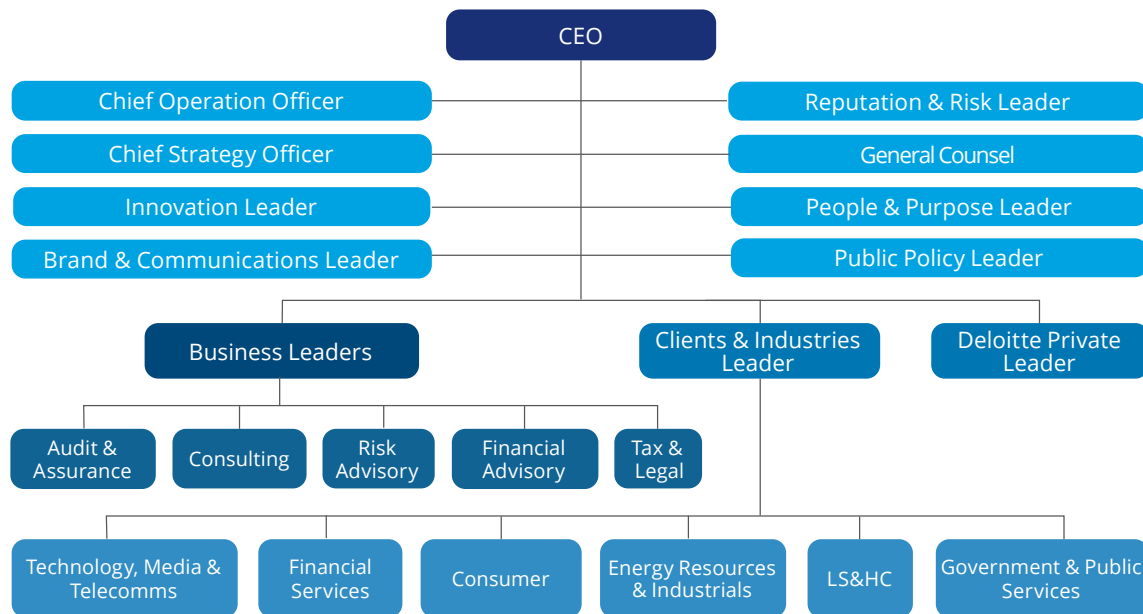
CEO

Chief Operation Officer

Chief Strategy Officer

Innovation Leader

Brand & Communications Leader

Reputation & Risk Leader

General Counsel

People & Purpose Leader

Public Policy Leader

Business Leaders

Clients & Industries Leader

Deloitte Private Leader

Audit & Assurance

Consulting

Risk Advisory

Financial Advisory

Tax & Legal

Technology, Media & Telecomms

Financial Services

Consumer

Energy Resources & Industrials

LS&HC

Government & Public Services